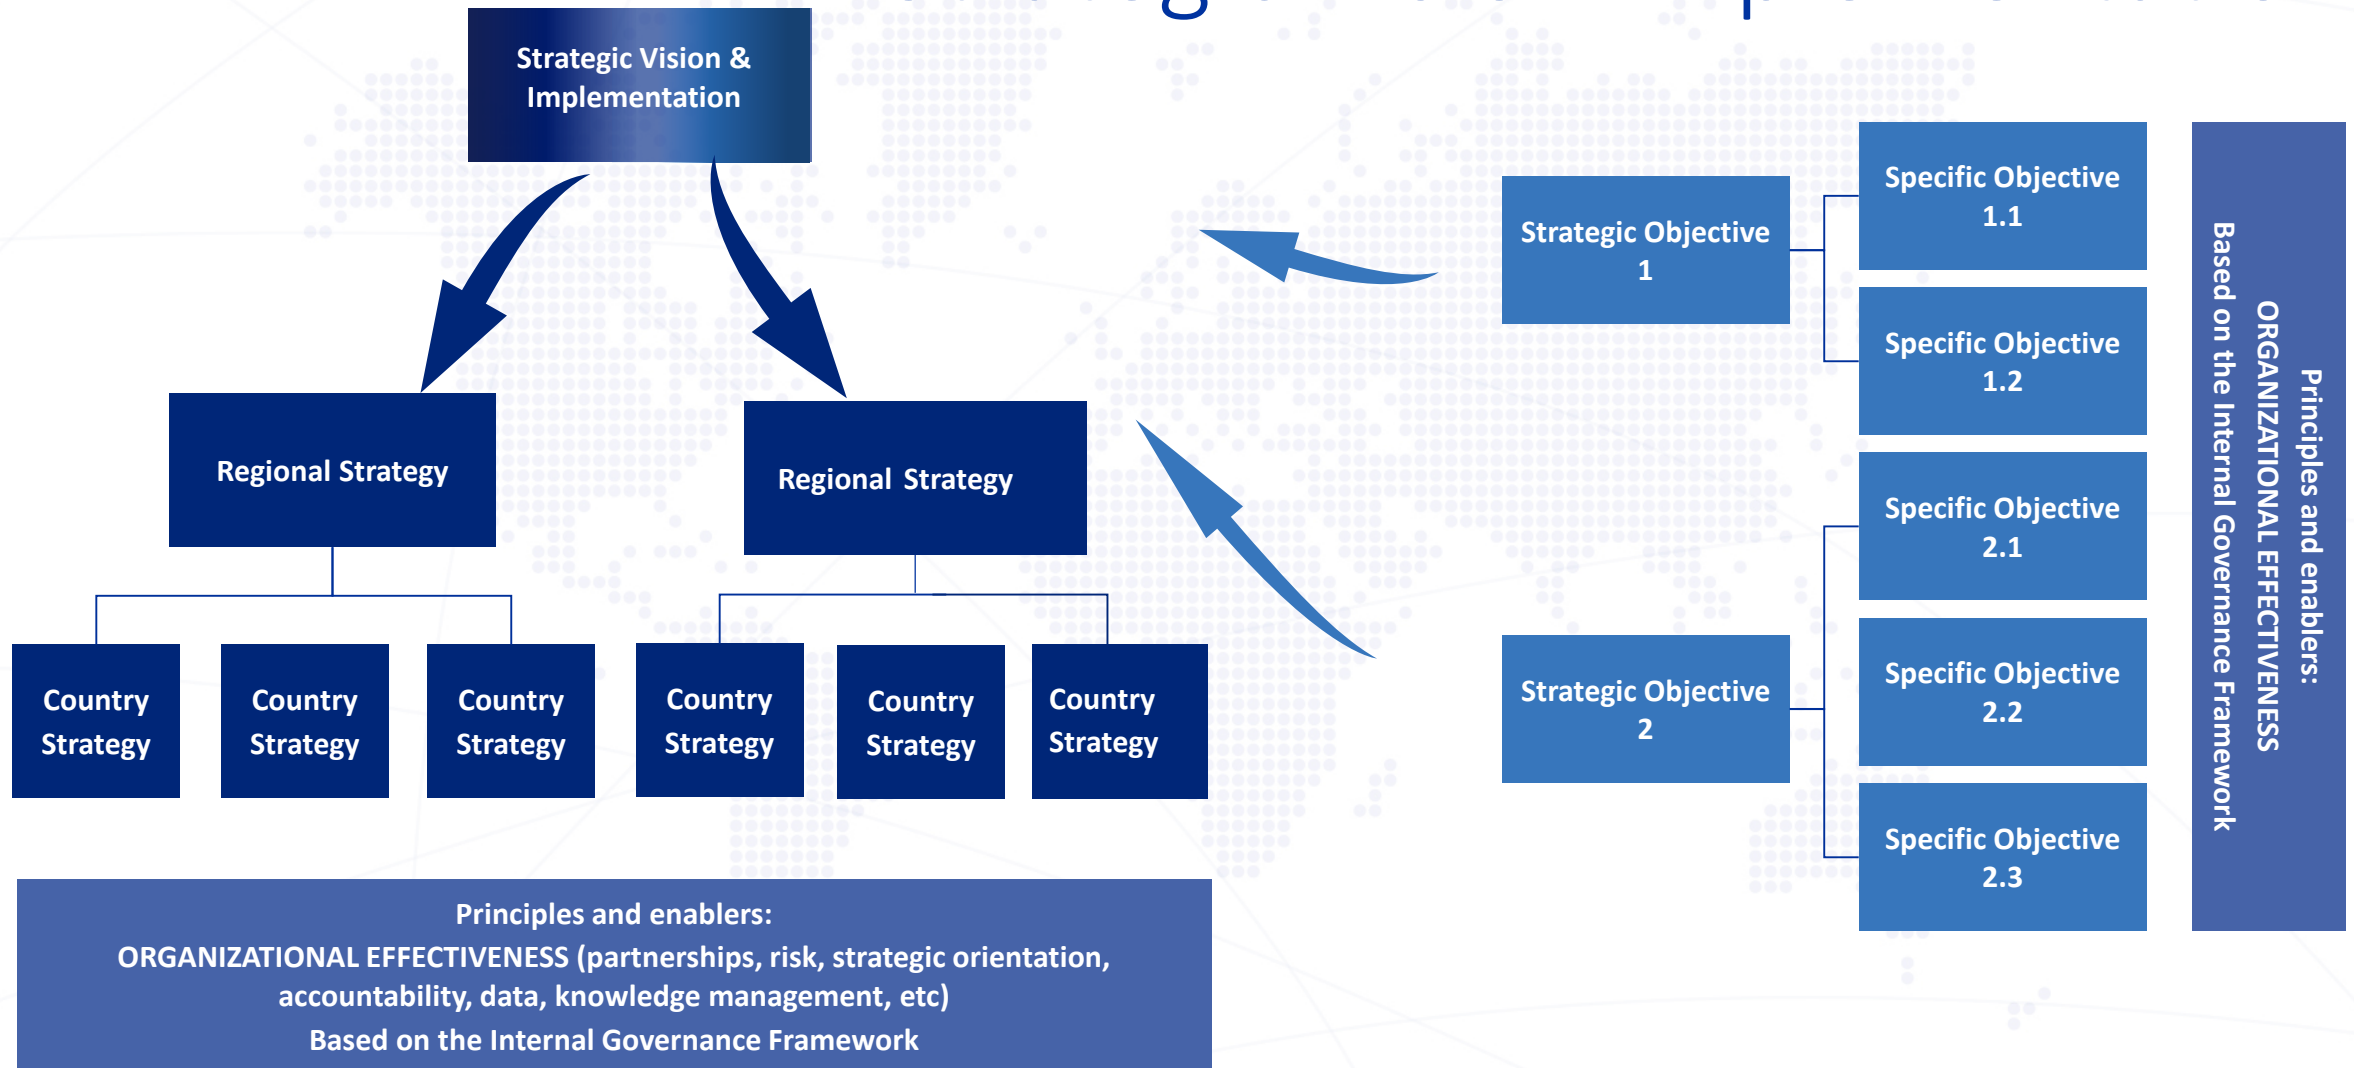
Strategic Vision & Implementation

Regional Strategy

Regional Strategy

Country Strategy

Country Strategy

Country Strategy

Country Strategy

Country Strategy

Country Strategy

Strategic Objective 1

Strategic Objective 2

Specific Objective 1.1

Specific Objective 1.2

Specific Objective 2.1

Specific Objective 2.2

Specific Objective 2.3

Principles and enablers:
ORGANIZATIONAL EFFECTIVENESS
Based on the Internal Governance Framework

Principles and enablers:
ORGANIZATIONAL EFFECTIVENESS (partnerships, risk, strategic orientation, accountability, data, knowledge management, etc)
Based on the Internal Governance Framework